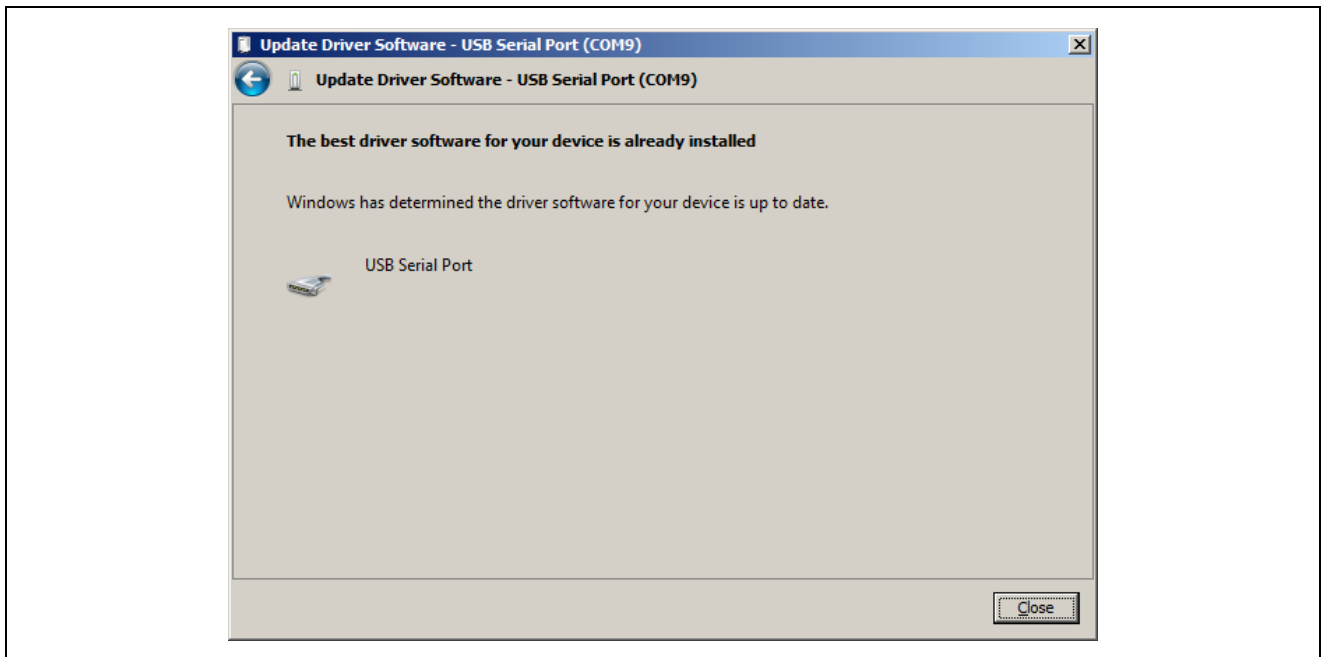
Update Driver Software - USB Serial Port (COM9)

Update Driver Software - USB Serial Port (COM9)

The best driver software for your device is already installed

Windows has determined the driver software for your device is up to date.

USB Serial Port

Close